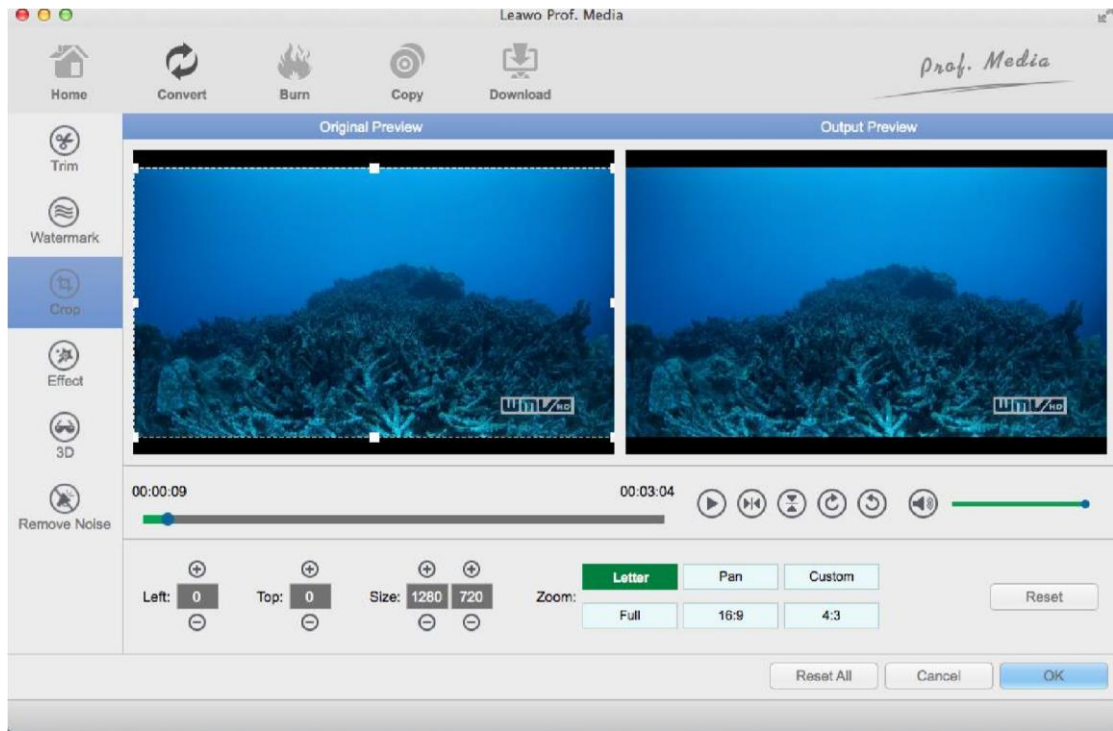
Leawo Prof. Media

Home
Convert
Burn
Copy
Download

Prof. Media

Trim
Watermark
Crop
Effect
3D
Remove Noise

Original Preview
Output Preview

WMV HD
WMV HD

00:00:09
00:03:04

Left: 0
Top: 0
Size: 1280 720
Zoom:

| Letter | Pan | Custom |
|---|---|---|
| Full | 16:9 | 4:3 |

Reset

Reset All
Cancel
OK